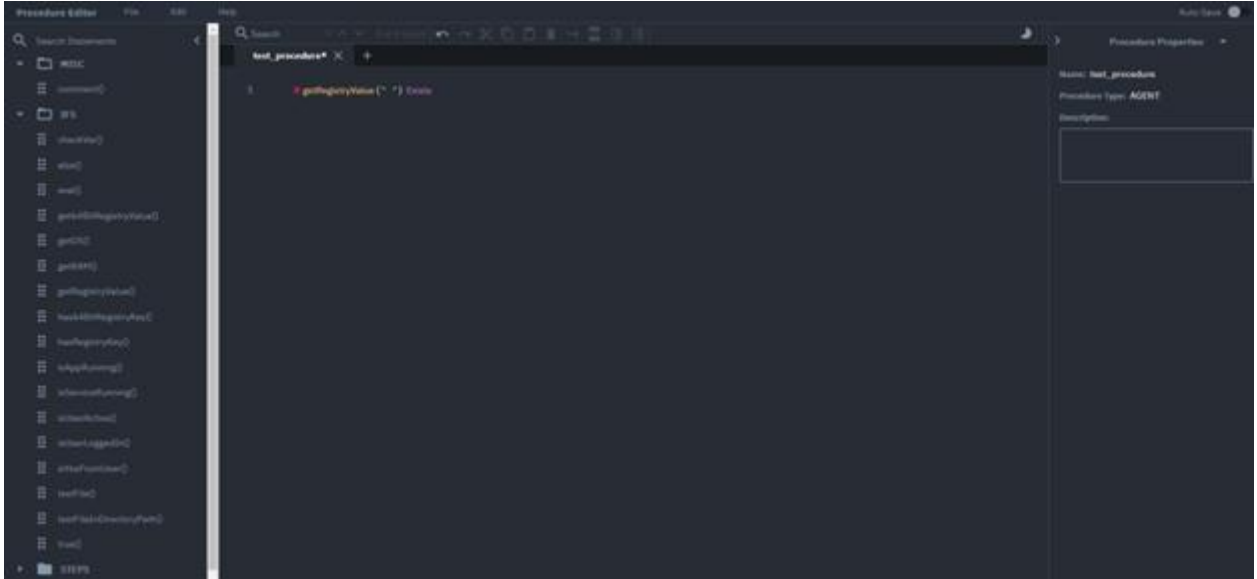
Procedure Editor File Edit Help

Auto Save

Search Statements

MISC

comment()

IFS

checkVar()

else()

eval()

get64BitRegistryValue()

getOS()

getRAM()

getRegistryValue()

has64BitRegistryKey()

hasRegistryKey()

isAppRunning()

isServiceRunning()

isUserActive()

isUserLoggedIn()

isYesFromUser()

testFile()

testFileInDirectoryPath()

true()

STEPS

Search

test_procedure*

1 If getRegistryValue (" ") Exists

Procedure Properties

Name: test_procedure

Procedure Type: AGENT

Description: